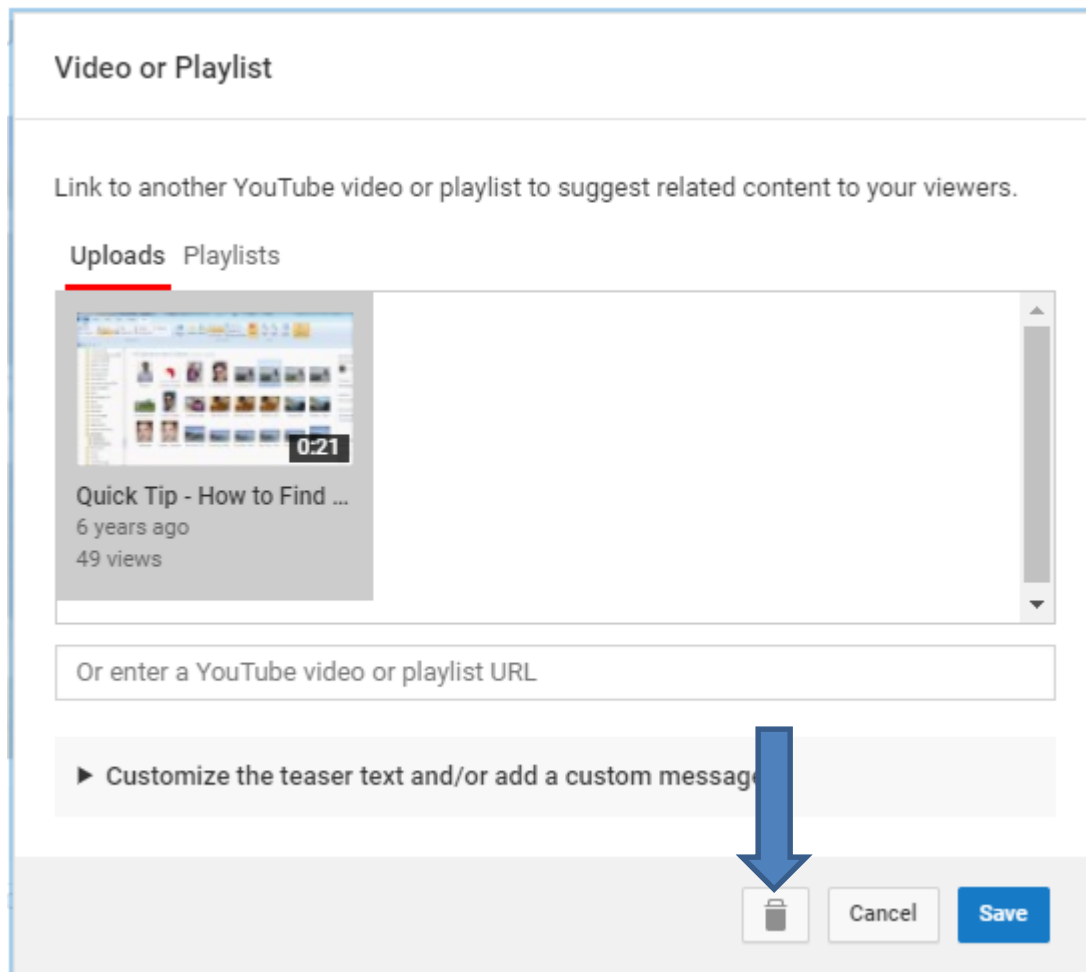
Video or Playlist

Link to another YouTube video or playlist to suggest related content to your viewers.

Uploads Playlists

0:21

Quick Tip - How to Find ...
6 years ago
49 views

Or enter a YouTube video or playlist URL

▶ Customize the teaser text and/or add a custom messag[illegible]

Cancel Save